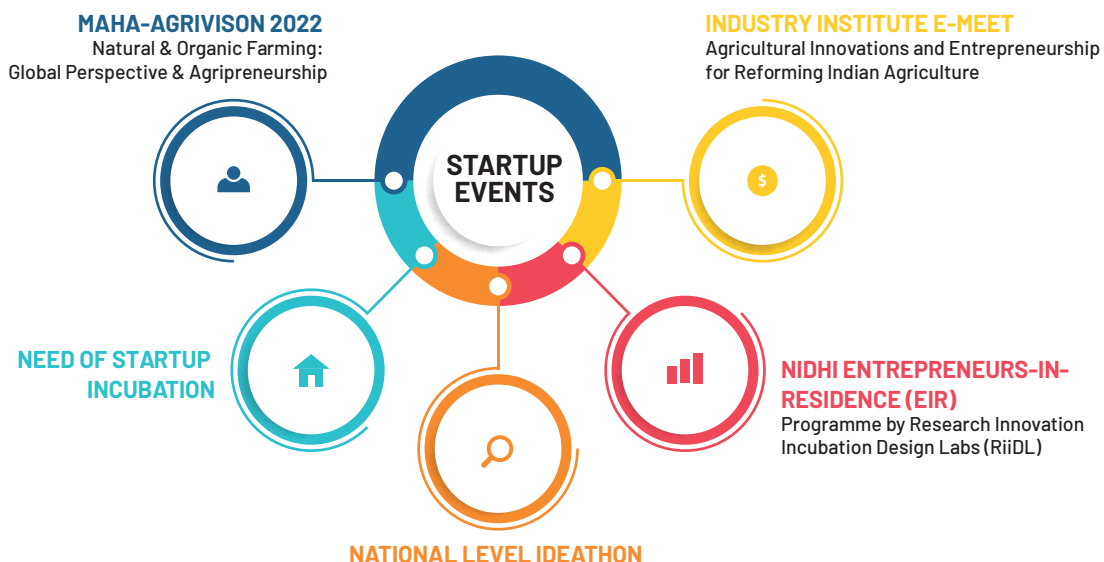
MAHA-AGRIVISON 2022
Natural & Organic Farming: Global Perspective & Agripreneurship

INDUSTRY INSTITUTE E-MEET
Agricultural Innovations and Entrepreneurship for Reforming Indian Agriculture

STARTUP EVENTS

$

NEED OF STARTUP INCUBATION

NIDHI ENTREPRENEURS-IN-RESIDENCE (EIR)
Programme by Research Innovation Incubation Design Labs (RiiDL)

NATIONAL LEVEL IDEATHON